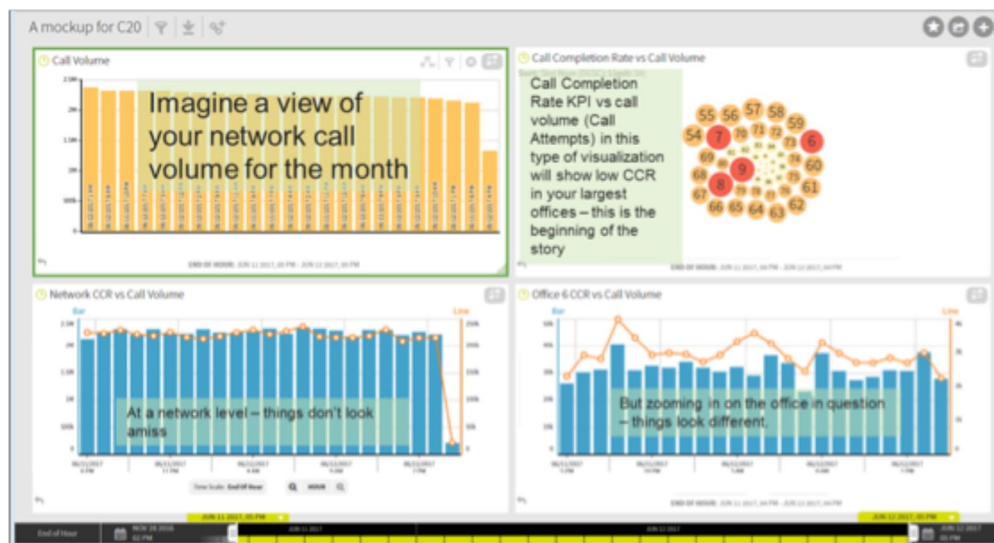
A mockup for C20

Call Volume

Imagine a view of your network call volume for the month

END OF HOUR: JUN 11 2017, 05 PM – JUN 12 2017, 04 PM

Call Completion Rate vs Call Volume

Call Completion Rate KPI vs call volume (Call Attempts) in this type of visualization will show low CCR in your largest offices – this is the beginning of the story

55 56 57 58 59 54 7 6 60 69 9 68 8 61 66 65 64 63 62

END OF HOUR: JUN 11 2017, 04 PM – JUN 12 2017, 04 PM

Network CCR vs Call Volume

Bar

Line

At a network level – things don't look amiss

Time Scale: End Of Hour

HOUR

Office 6 CCR vs Call Volume

Bar

Line

But zooming in on the office in question – things look different.

End of Hour

NOV 28 2016

JUN 11 2017, 05 PM

JUN 12 2017, 05 PM

JUN 12 2017